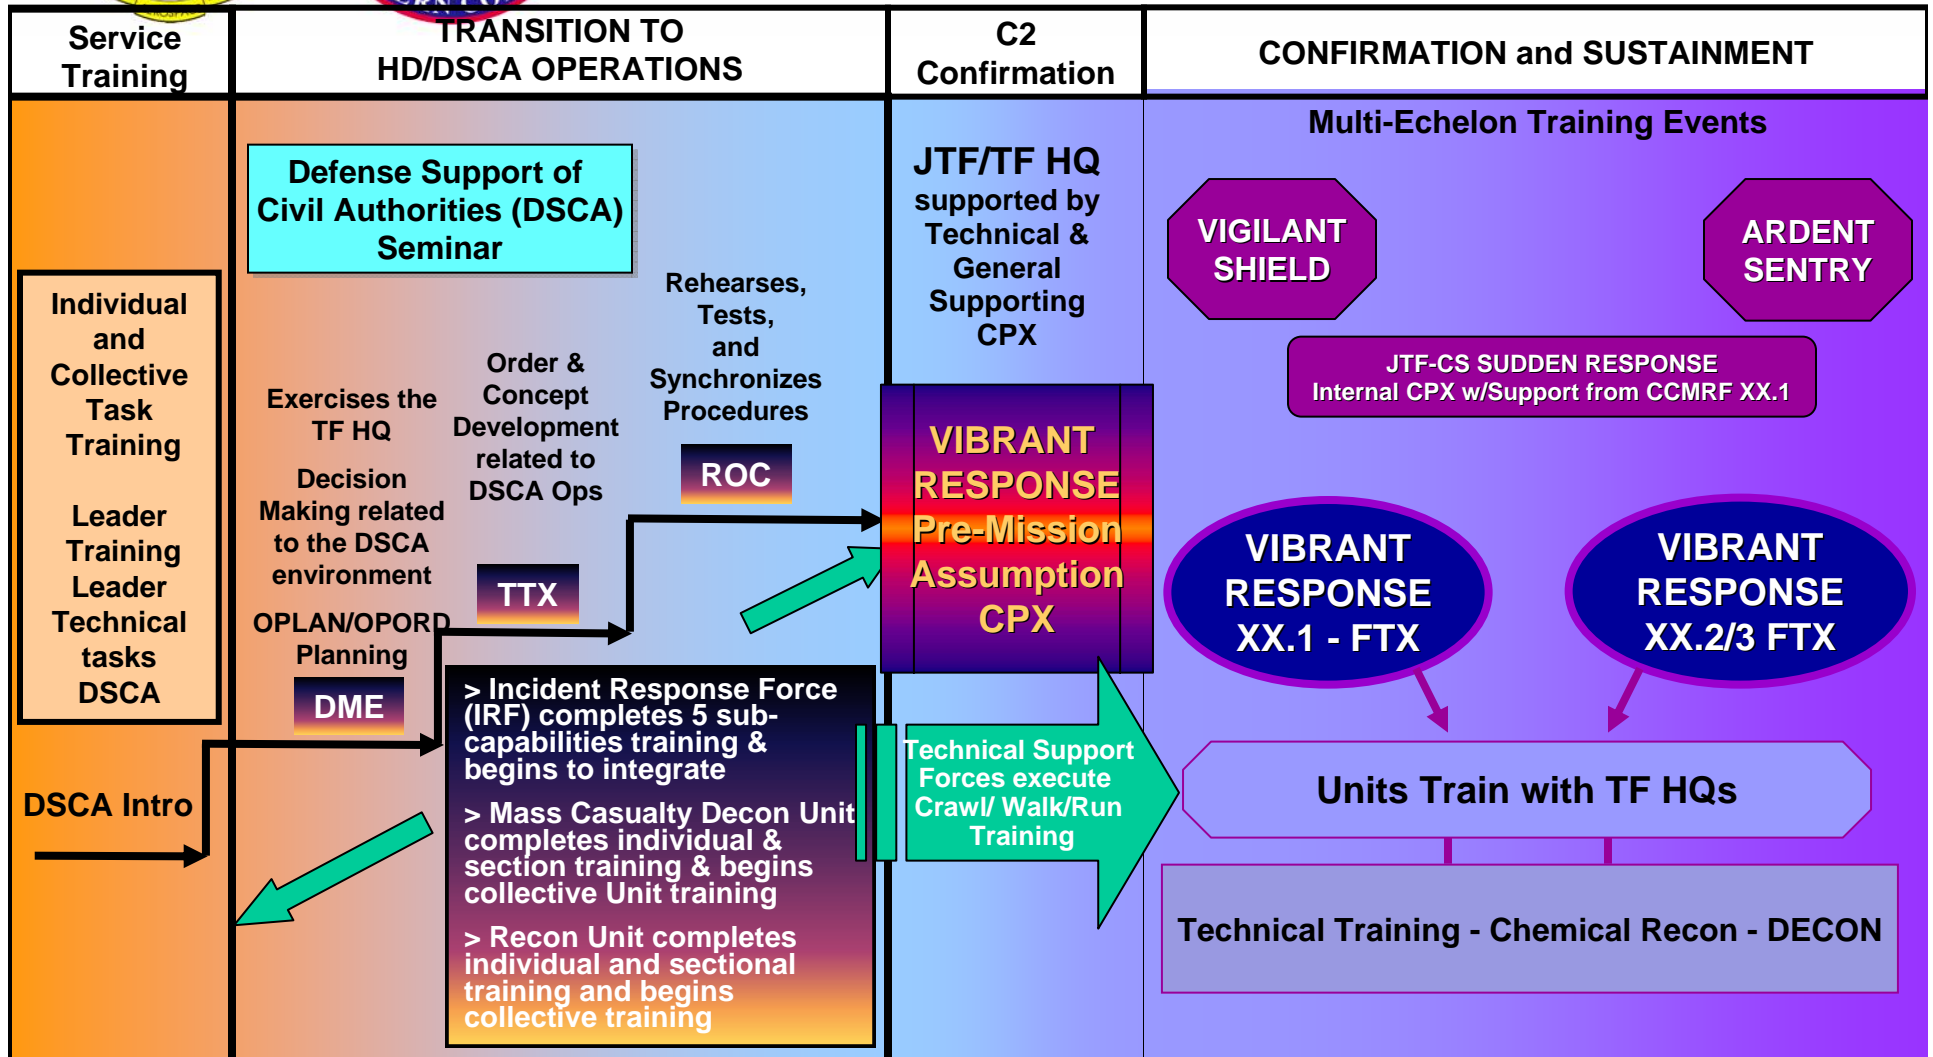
| Service Training | TRANSITION TO HD/DSCA OPERATIONS | C2 Confirmation | CONFIRMATION and SUSTAINMENT |
|---|---|---|---|

Individual and Collective Task Training

Leader Training Leader Technical tasks DSCA

DSCA Intro

Defense Support of Civil Authorities (DSCA) Seminar

Exercises the TF HQ

Decision Making related to the DSCA environment

OPLAN/OPORD Planning

DME

Order & Concept Development related to DSCA Ops

TTX

Rehearses, Tests, and Synchronizes Procedures

ROC

> Incident Response Force (IRF) completes 5 sub-capabilities training & begins to integrate

> Mass Casualty Decon Unit completes individual & section training & begins collective Unit training

> Recon Unit completes individual and sectional training and begins collective training

JTF/TF HQ supported by Technical & General Supporting CPX

VIBRANT RESPONSE Pre-Mission Assumption CPX

Technical Support Forces execute Crawl/ Walk/Run Training

Multi-Echelon Training Events

VIGILANT SHIELD

ARDENT SENTRY

JTF-CS SUDDEN RESPONSE Internal CPX w/Support from CCMRF XX.1

VIBRANT RESPONSE XX.1 - FTX

VIBRANT RESPONSE XX.2/3 FTX

Units Train with TF HQs

Technical Training - Chemical Recon - DECON